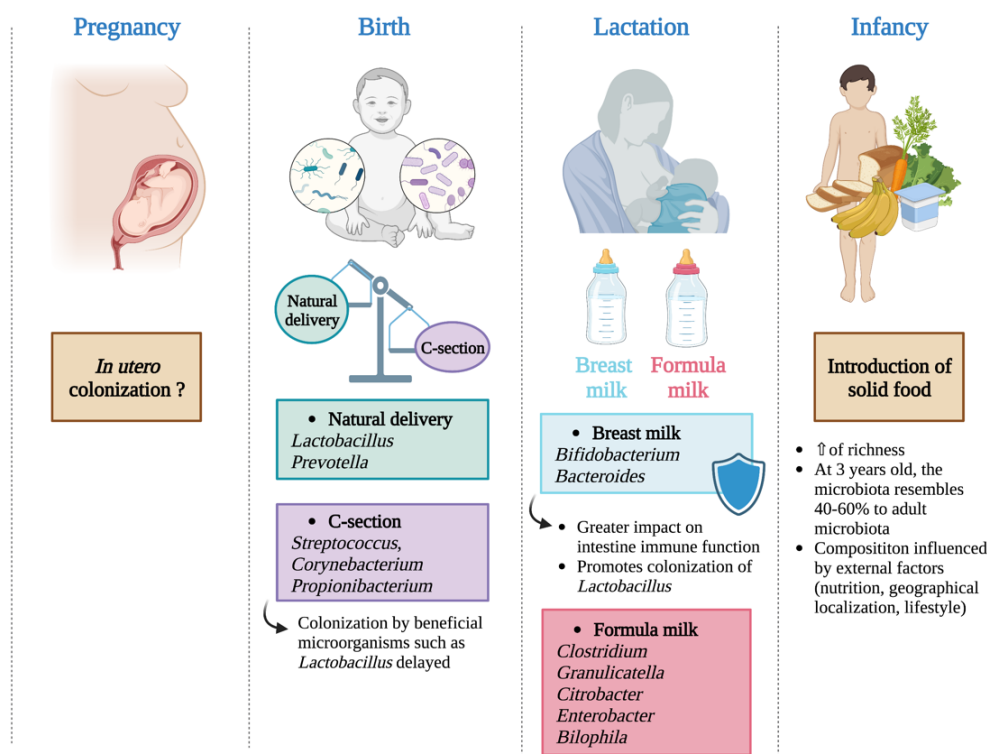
Pregnancy

In utero colonization ?

Birth

Natural delivery

C-section

• Natural delivery
Lactobacillus
Prevotella

• C-section
Streptococcus,
Corynebacterium
Propionibacterium

Colonization by beneficial microorganisms such as Lactobacillus delayed

Lactation

Breast milk

Formula milk

• Breast milk
Bifidobacterium
Bacteroides

• Greater impact on intestine immune function
• Promotes colonization of Lactobacillus

• Formula milk
Clostridium
Granulicatella
Citrobacter
Enterobacter
Bilophila

Infancy

Introduction of solid food

• ⇧of richness
• At 3 years old, the microbiota resembles 40-60% to adult microbiota
• Compositon influenced by external factors (nutrition, geographical localization, lifestyle)